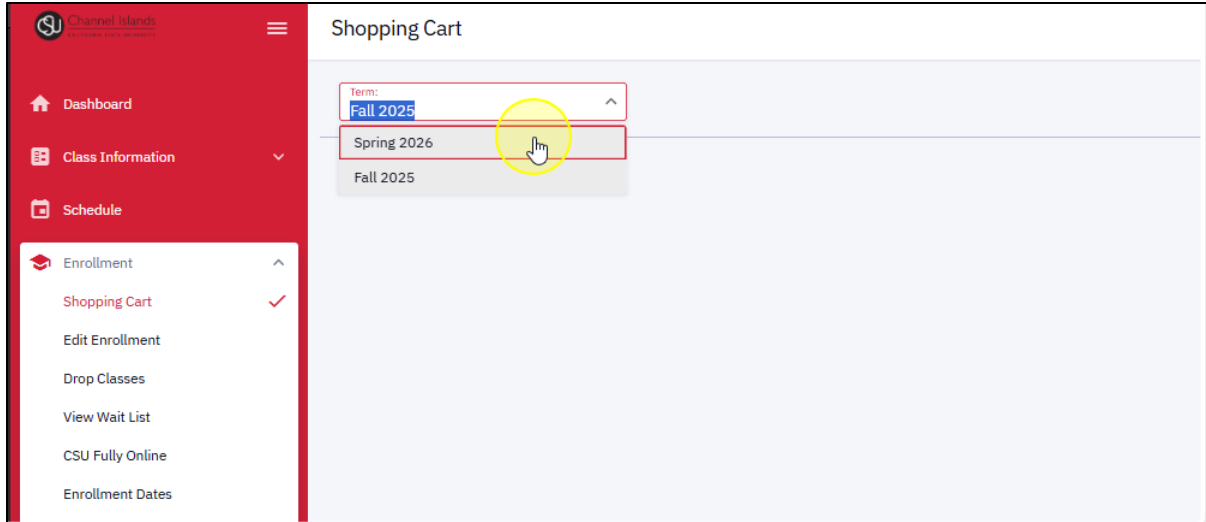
Channel Islands
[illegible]

Dashboard

Class Information

Schedule

Enrollment

Shopping Cart

Edit Enrollment

Drop Classes

View Wait List

CSU Fully Online

Enrollment Dates

Shopping Cart

Term:
Fall 2025

Spring 2026

Fall 2025